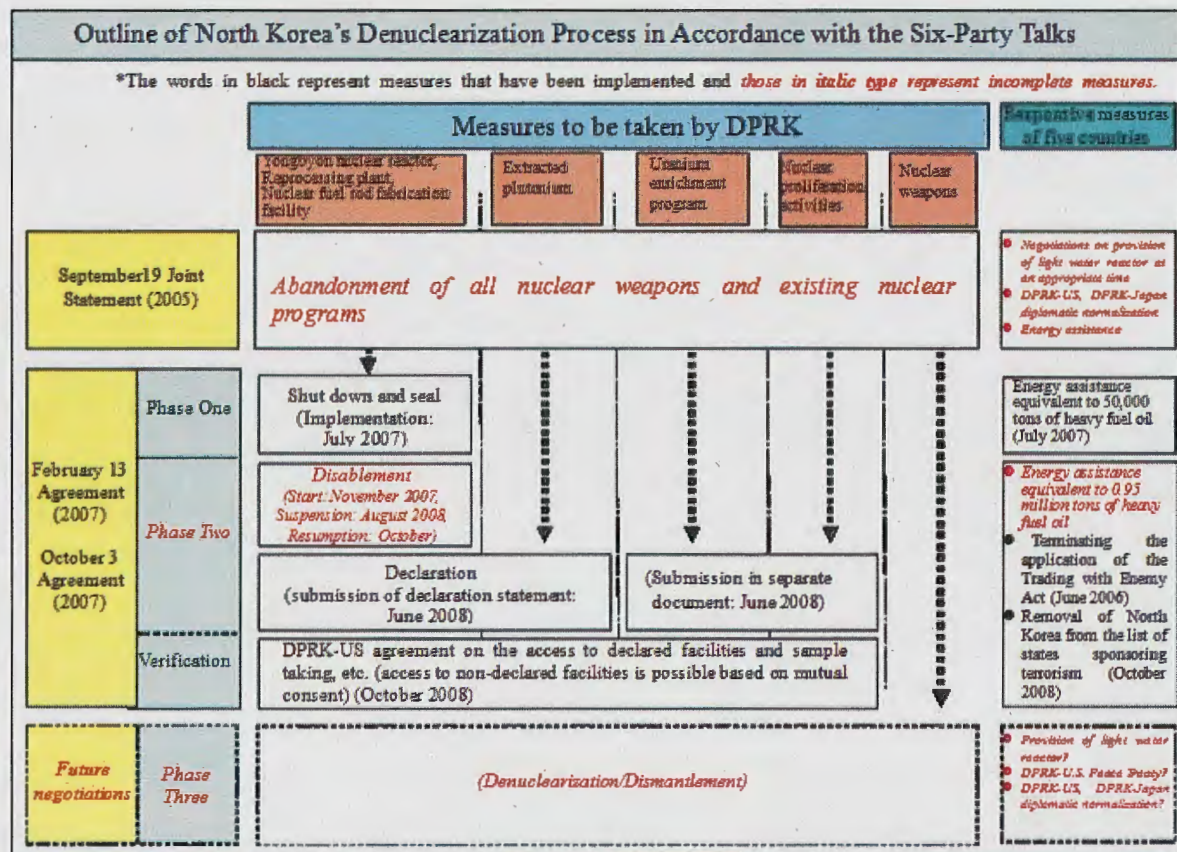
Outline of North Korea's Denuclearization Process in Accordance with the Six-Party Talks

*The words in black represent measures that have been implemented and *those in italic type represent incomplete measures.*

Measures to be taken by DPRK

Responsive measures of five countries

Yongbyon nuclear reactor, Reprocessing plant, Nuclear fuel rod fabrication facility

Extracted plutonium

Uranium enrichment program

Nuclear proliferation activities

Nuclear weapons

September19 Joint Statement (2005)

*Abandonment of all nuclear weapons and existing nuclear programs*

*Negotiations on provision of light water reactor at an appropriate time*

*DPRK-US, DPRK-Japan diplomatic normalization*

*Energy assistance*

Phase One

Shut down and seal (Implementation: July 2007)

Energy assistance equivalent to 50,000 tons of heavy fuel oil (July 2007)

February 13 Agreement (2007)

October 3 Agreement (2007)

*Phase Two*

*Disablement (Start: November 2007, Suspension: August 2008, Resumption: October)*

*Energy assistance equivalent to 0.95 million tons of heavy fuel oil*

Terminating the application of the Trading with Enemy Act (June 2006)

Removal of North Korea from the list of states sponsoring terrorism (October 2008)

Declaration (submission of declaration statement: June 2008)

(Submission in separate document: June 2008)

Verification

DPRK-US agreement on the access to declared facilities and sample taking, etc. (access to non-declared facilities is possible based on mutual consent) (October 2008)

*Future negotiations*

*Phase Three*

*(Denuclearization/Dismantlement)*

*Provision of light water reactor?*

*DPRK-U.S. Peace Treaty?*

*DPRK-US, DPRK-Japan diplomatic normalization?*